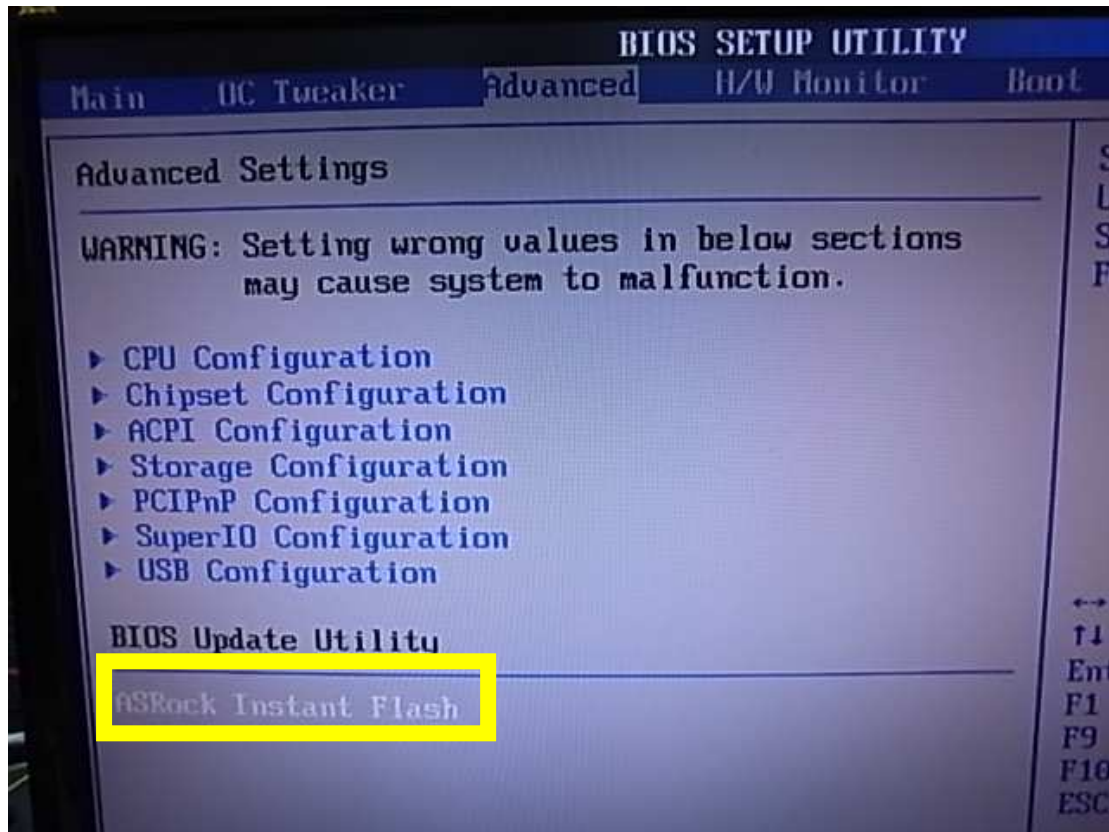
BIOS SETUP UTILITY

Main OC Tweaker Advanced H/W Monitor Boot

Advanced Settings

WARNING: Setting wrong values in below sections may cause system to malfunction.

▸ CPU Configuration
▸ Chipset Configuration
▸ ACPI Configuration
▸ Storage Configuration
▸ PCIPnP Configuration
▸ SuperIO Configuration
▸ USB Configuration

BIOS Update Utility

ASRock Instant Flash

S
L
S
F

↔
↑↓
En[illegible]
F1
F9
F1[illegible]
ESC